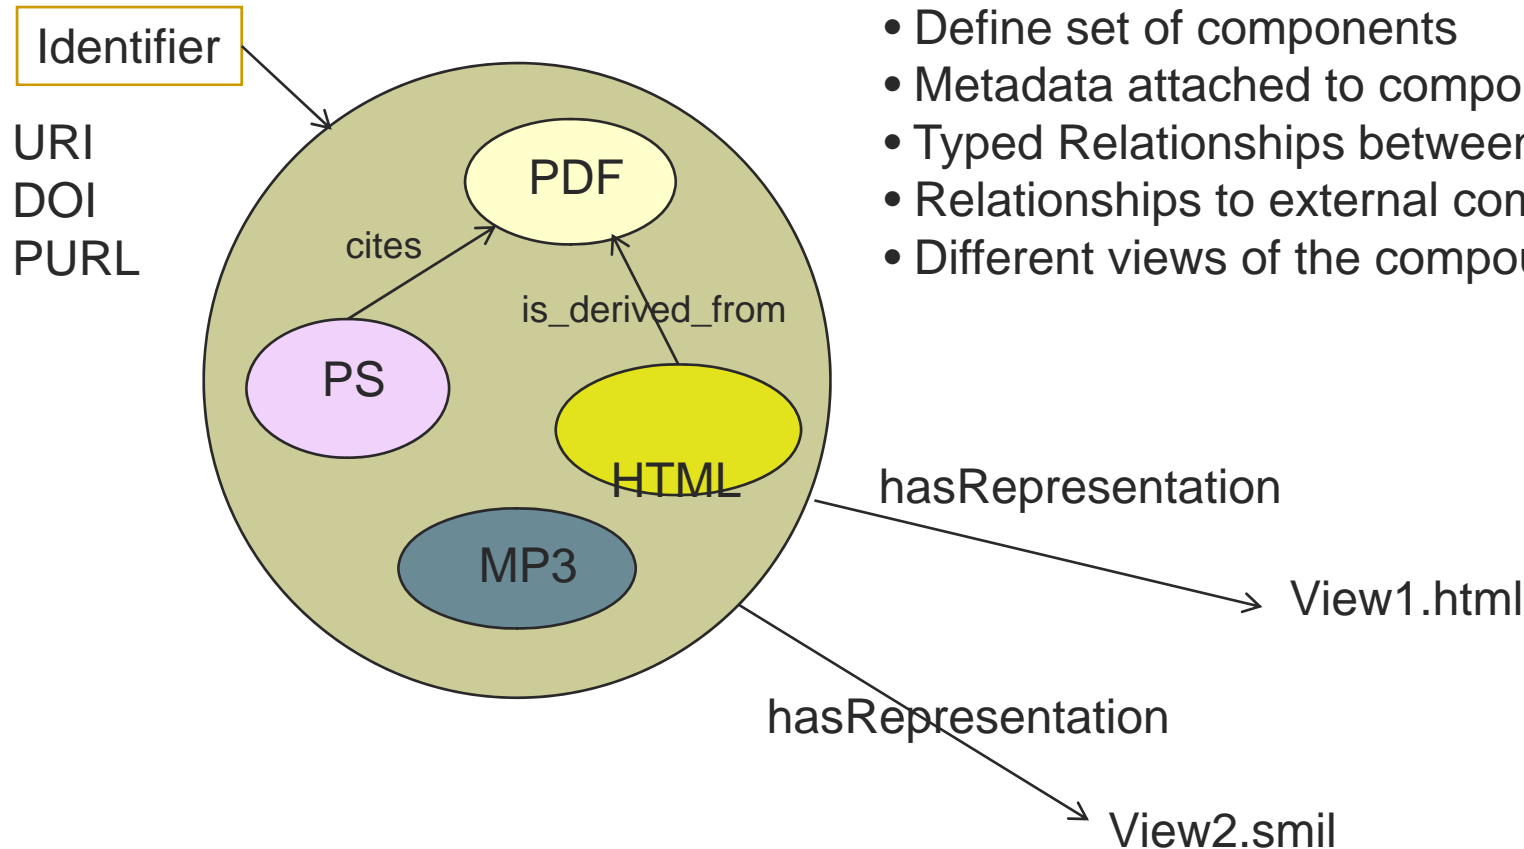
Identifier

URI
DOI
PURL

PDF

cites

is_derived_from

PS

HTML

MP3

• Define set of components
• Metadata attached to compo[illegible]
• Typed Relationships betwee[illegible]
• Relationships to external con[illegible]
• Different views of the compou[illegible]

hasRepresentation

View1.html

hasRepresentation

View2.smil